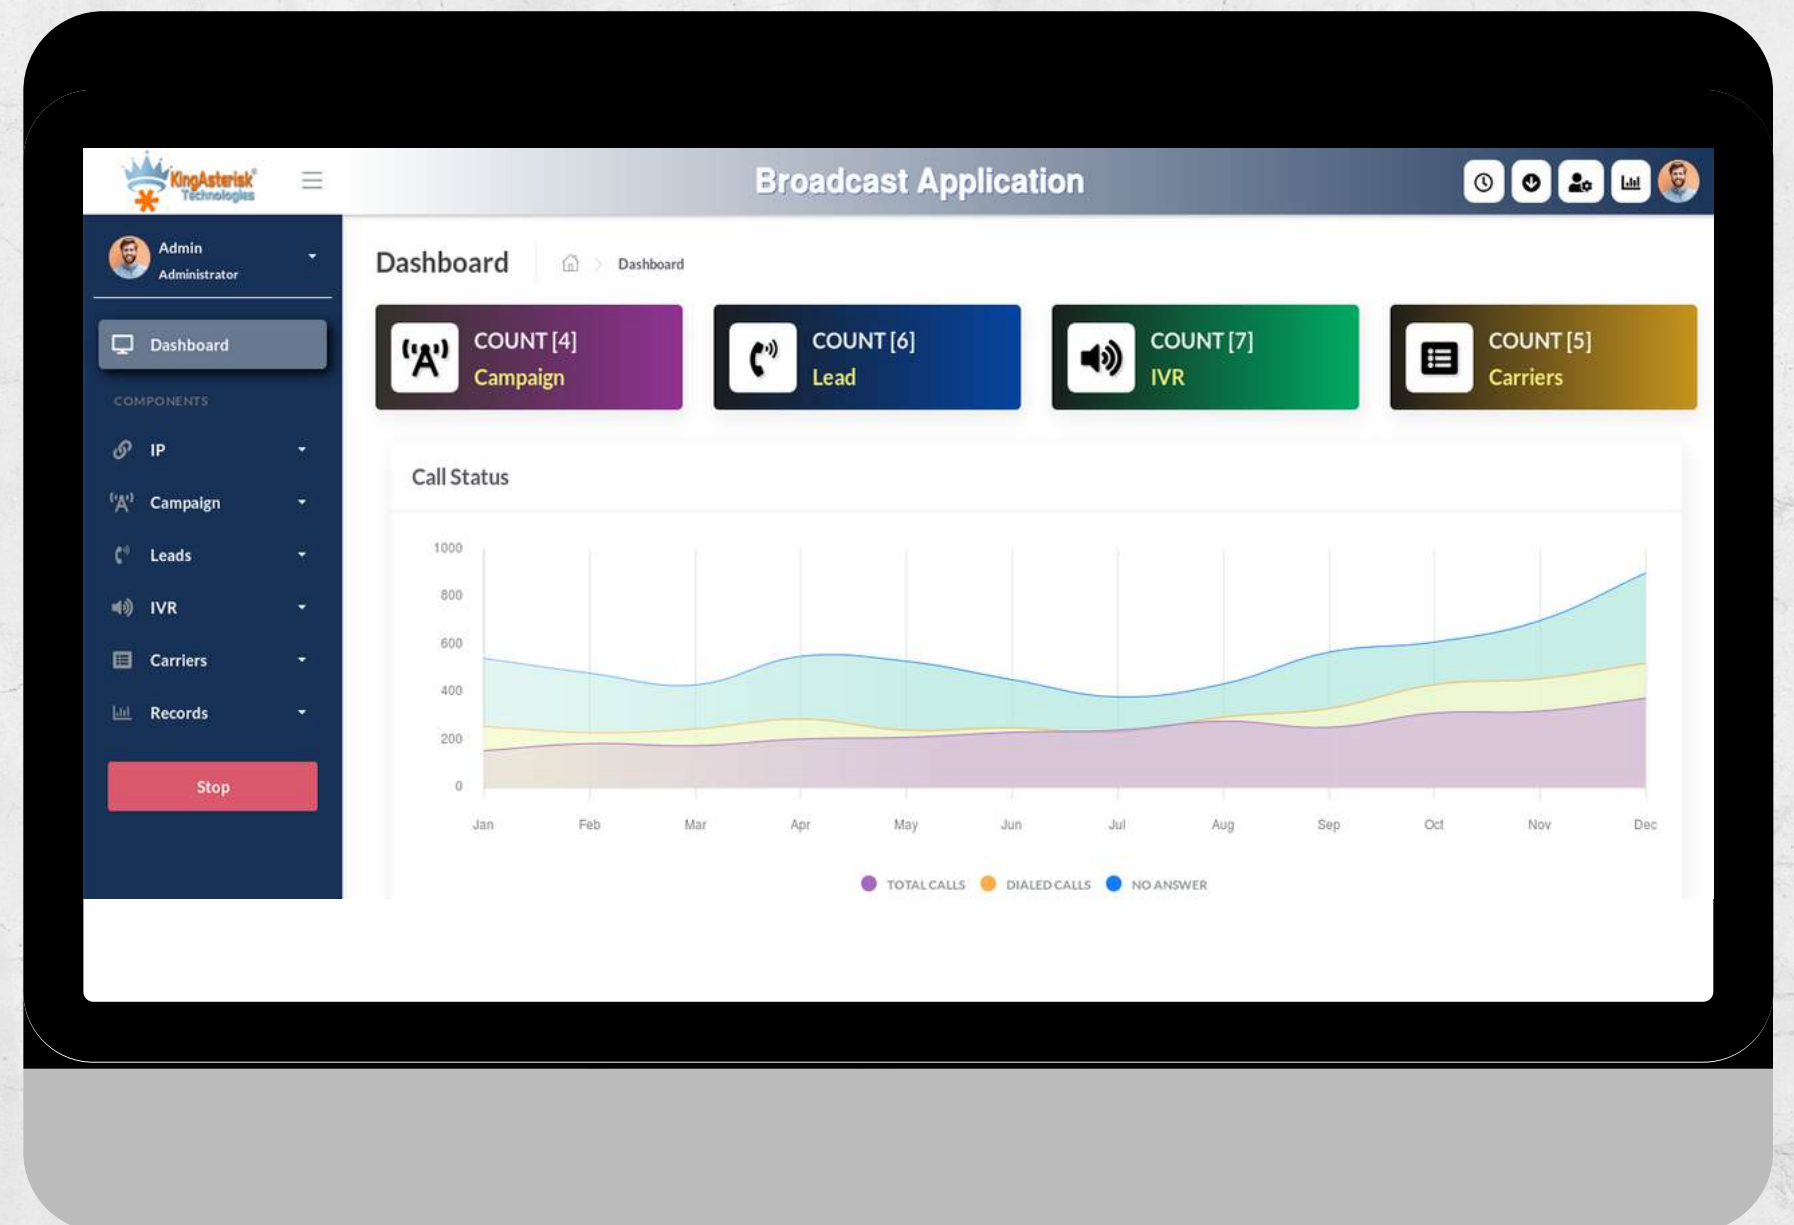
KingAsterisk Technologies

Broadcast Application

Admin
Administrator

Dashboard

COMPONENTS

IP

Campaign

Leads

IVR

Carriers

Records

Stop

Dashboard

Dashboard

COUNT [4]
Campaign

COUNT [6]
Lead

COUNT [7]
IVR

COUNT [5]
Carriers

Call Status

1000
800
600
400
200
0

Jan Feb Mar Apr May Jun Jul Aug Sep Oct Nov Dec

TOTAL CALLS DIALED CALLS NO ANSWER